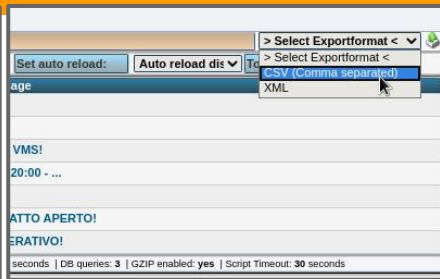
> Select Exportformat <

> Select Exportformat <
CSV (Comma separated)
XML

Set auto reload: Auto reload dis To

age

VMS!

20:00 - ...

ATTO APERTO!

ERATIVO!

seconds | DB queries: **3** | GZIP enabled: **yes** | Script Timeout: **30** seconds